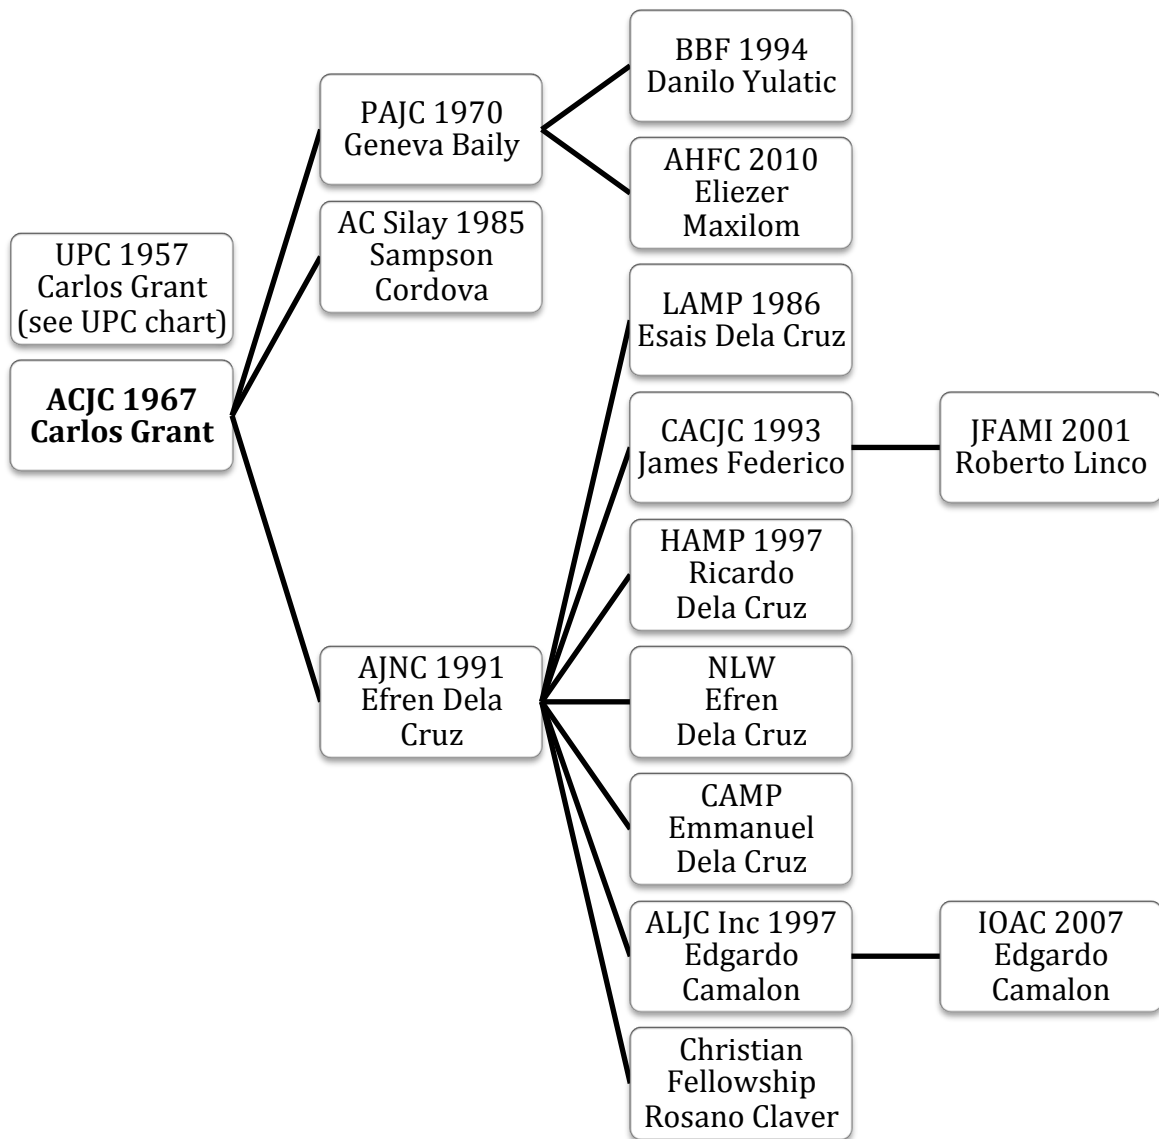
UPC 1957
Carlos Grant
(see UPC chart)

**ACJC 1967**
**Carlos Grant**

PAJC 1970
Geneva Baily

BBF 1994
Danilo Yulatic

AHFC 2010
Eliezer
Maxilom

AC Silay 1985
Sampson
Cordova

AJNC 1991
Efren Dela
Cruz

LAMP 1986
Esais Dela Cruz

CACJC 1993
James Federico

JFAMI 2001
Roberto Linco

HAMP 1997
Ricardo
Dela Cruz

NLW
Efren
Dela Cruz

CAMP
Emmanuel
Dela Cruz

ALJC Inc 1997
Edgardo
Camalon

IOAC 2007
Edgardo
Camalon

Christian
Fellowship
Rosano Claver